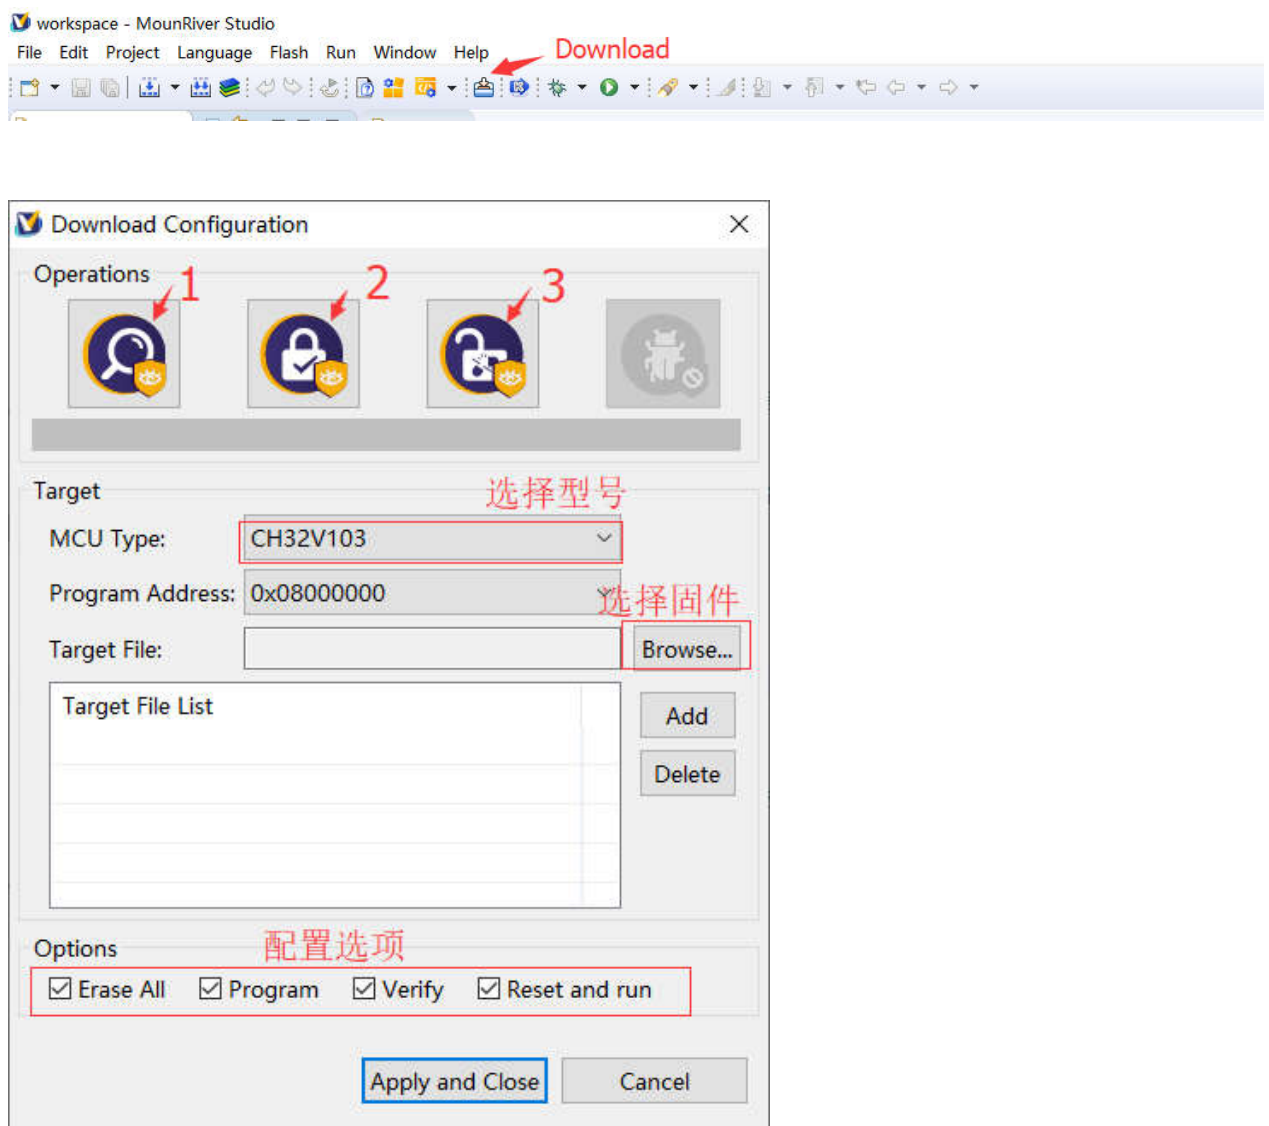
workspace - MounRiver Studio

File Edit Project Language Flash Run Window Help

Download

Download Configuration

Operations

1

2

3

Target

选择型号

MCU Type: CH32V103

Program Address: 0x08000000

选择固件

Target File:

Browse...

Target File List

Add

Delete

Options

配置选项

☑ Erase All ☑ Program ☑ Verify ☑ Reset and run

Apply and Close

Cancel